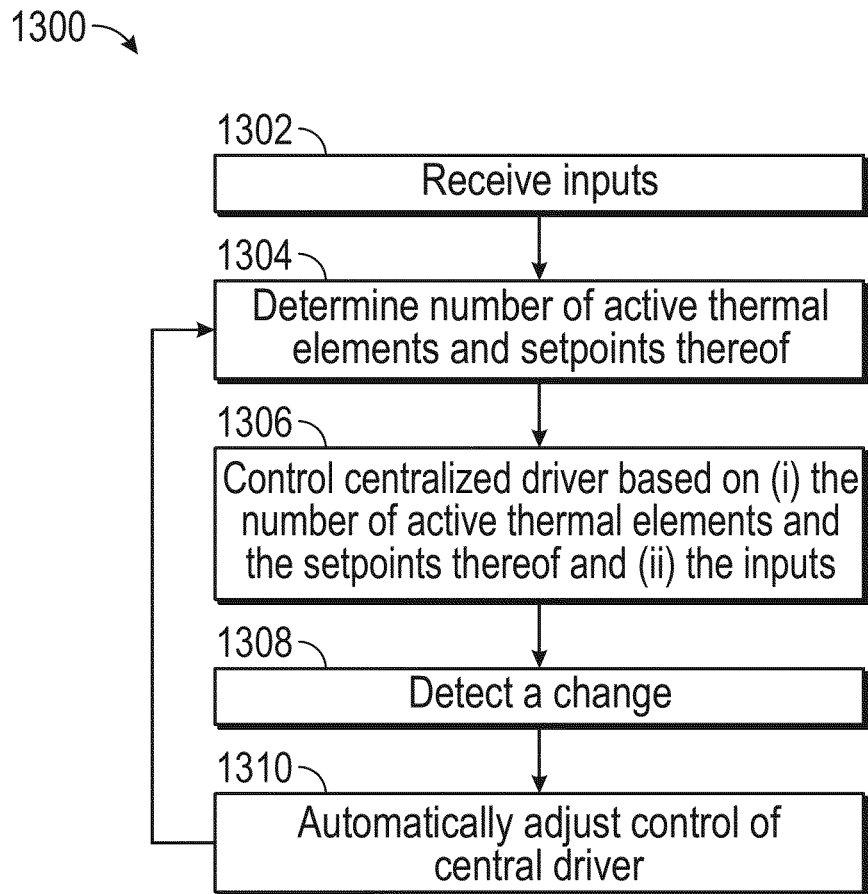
1300

1302
Receive inputs

1304
Determine number of active thermal elements and setpoints thereof

1306
Control centralized driver based on (i) the number of active thermal elements and the setpoints thereof and (ii) the inputs

1308
Detect a change

1310
Automatically adjust control of central driver